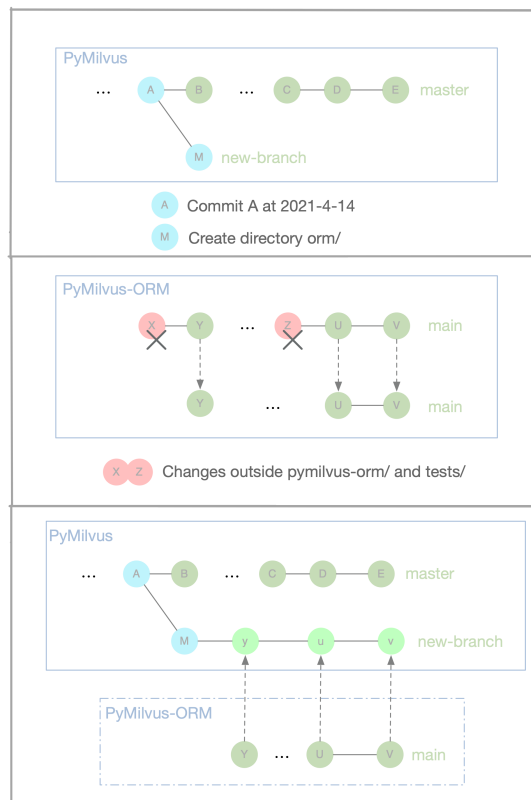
PyMilvus

... A B ... C D E master

M new-branch

A Commit A at 2021-4-14

M Create directory orm/

PyMilvus-ORM

X Y ... Z U V main

Y ... U V main

X Z Changes outside pymilvus-orm/ and tests/

PyMilvus

... A B ... C D E master

M y u v new-branch

PyMilvus-ORM

Y ... U V main